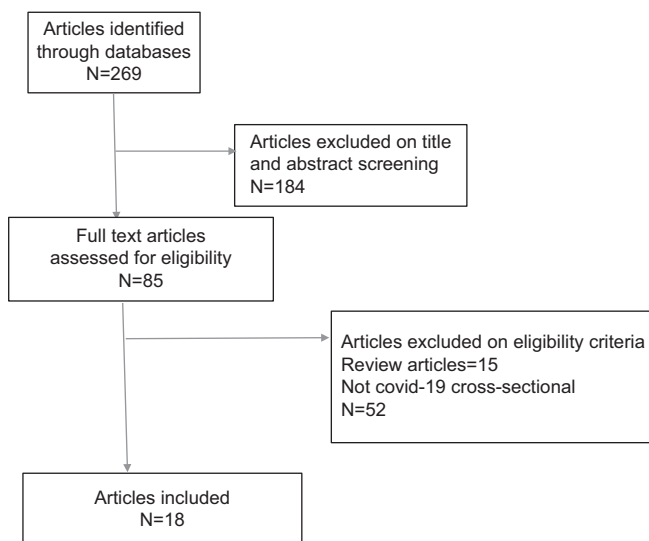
Articles identified through databases
N=269

Articles excluded on title and abstract screening
N=184

Full text articles assessed for eligibility
N=85

Articles excluded on eligibility criteria
Review articles=15
Not covid-19 cross-sectional
N=52

Articles included
N=18